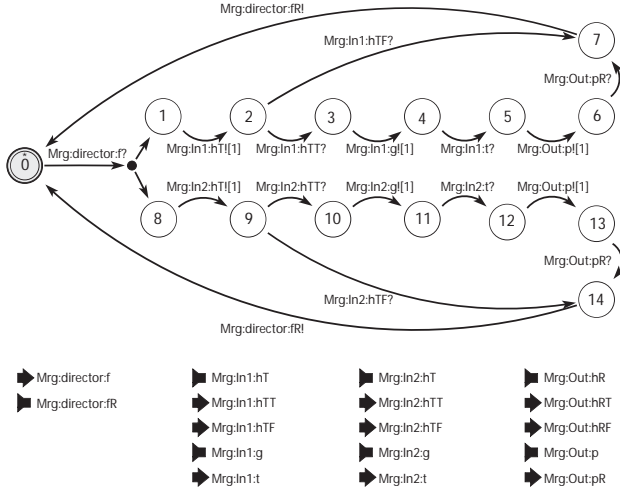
Mrg:director:fR!

7

Mrg:In1:hTF?

Mrg:Out:pR?

0

Mrg:director:f?

1

2

3

4

5

6

Mrg:In1:hT![1]

Mrg:In1:hTT?

Mrg:In1:g![1]

Mrg:In1:t?

Mrg:Out:p![1]

Mrg:In2:hT![1]

Mrg:In2:hTT?

Mrg:In2:g![1]

Mrg:In2:t?

Mrg:Out:p![1]

8

9

10

11

12

13

Mrg:Out:pR?

Mrg:In2:hTF?

14

Mrg:director:fR!

Mrg:director:f

Mrg:director:fR

Mrg:In1:hT

Mrg:In1:hTT

Mrg:In1:hTF

Mrg:In1:g

Mrg:In1:t

Mrg:In2:hT

Mrg:In2:hTT

Mrg:In2:hTF

Mrg:In2:g

Mrg:In2:t

Mrg:Out:hR

Mrg:Out:hRT

Mrg:Out:hRF

Mrg:Out:p

Mrg:Out:pR